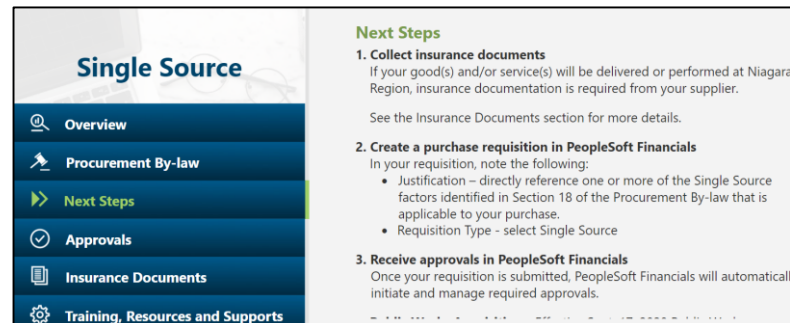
Single Source

Overview

Procurement By-law

Next Steps

Approvals

Insurance Documents

Training, Resources and Supports

Next Steps

1. Collect insurance documents
If your good(s) and/or service(s) will be delivered or performed at Niagara Region, insurance documentation is required from your supplier.

See the Insurance Documents section for more details.

2. Create a purchase requisition in PeopleSoft Financials
In your requisition, note the following:
• Justification – directly reference one or more of the Single Source factors identified in Section 18 of the Procurement By-law that is applicable to your purchase.
• Requisition Type - select Single Source

3. Receive approvals in PeopleSoft Financials
Once your requisition is submitted, PeopleSoft Financials will automatically initiate and manage required approvals.

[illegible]